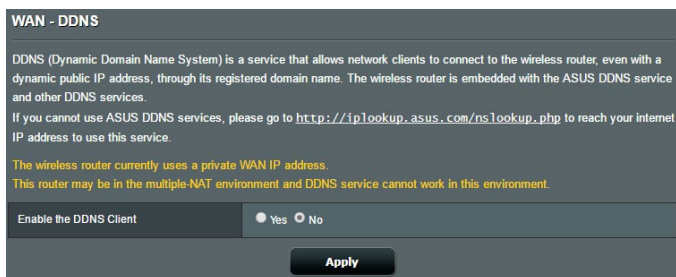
WAN - DDNS

DDNS (Dynamic Domain Name System) is a service that allows network clients to connect to the wireless router, even with a dynamic public IP address, through its registered domain name. The wireless router is embedded with the ASUS DDNS service and other DDNS services.
If you cannot use ASUS DDNS services, please go to http://iplookup.asus.com/nslookup.php to reach your internet IP address to use this service.

The wireless router currently uses a private WAN IP address.
This router may be in the multiple-NAT environment and DDNS service cannot work in this environment.

Enable the DDNS Client    Yes    No

Apply